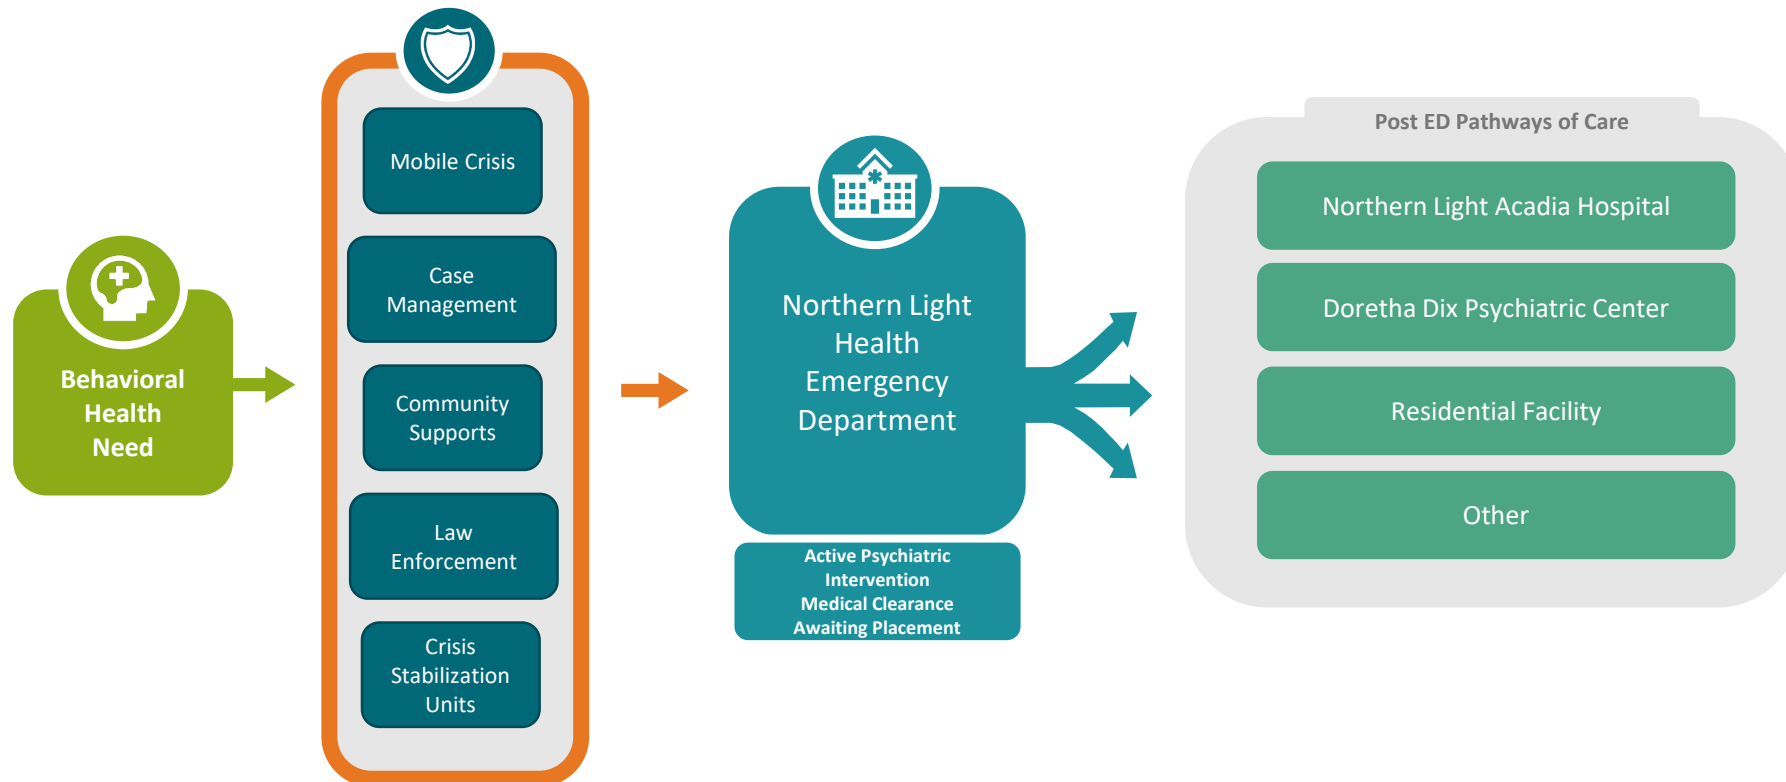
Behavioral Health Need

Mobile Crisis

Case Management

Community Supports

Law Enforcement

Crisis Stabilization Units

Northern Light Health Emergency Department

Active Psychiatric Intervention
Medical Clearance
Awaiting Placement

Post ED Pathways of Care

Northern Light Acadia Hospital

Doretha Dix Psychiatric Center

Residential Facility

Other